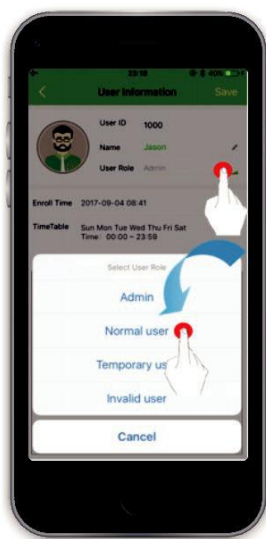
23:16

User Information

Save

User ID 1000

Name Jason

User Role Admin

Enroll Time 2017-09-04 08:41

TimeTable Sun Mon Tue Wed Thu Fri Sat Time: 00:00 ~ 23:59

Select User Role

Admin

Normal user

Temporary us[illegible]

Invalid user

Cancel